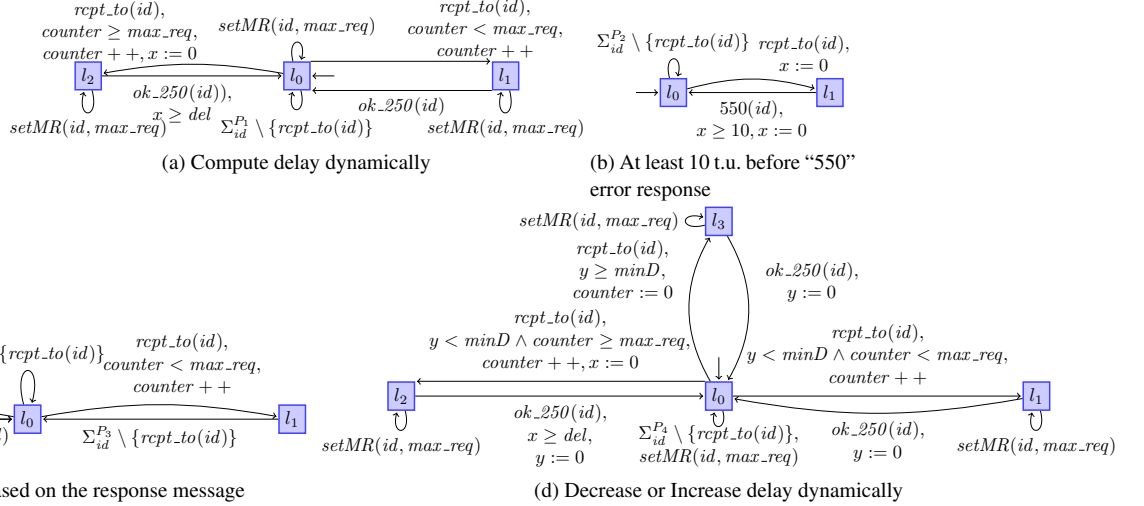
$rcpt\_to(id)$, $counter \geq max\_req$, $counter++, x := 0$

$setMR(id, max\_req)$

$rcpt\_to(id)$, $counter < max\_req$, $counter++$

$l_2$

$l_0$

$l_1$

$ok\_250(id)$), $x \geq del$

$ok\_250(id)$

$setMR(id, max\_req)$

$\Sigma_{id}^{P_1} \setminus \{rcpt\_to(id)\}$

$setMR(id, max\_req)$

(a) Compute delay dynamically

$\Sigma_{id}^{P_2} \setminus \{rcpt\_to(id)\}$ $rcpt\_to(id)$, $x := 0$

$l_0$

$l_1$

$550(id)$, $x \geq 10, x := 0$

(b) At least 10 t.u. before "550" error response

$\{rcpt\_to(id)\}$

$rcpt\_to(id)$, $counter < max\_req$, $counter++$

$l_0$

$l_1$

$)$

$\Sigma_{id}^{P_3} \setminus \{rcpt\_to(id)\}$

ased on the response message

$setMR(id, max\_req)$

$l_3$

$rcpt\_to(id)$, $y \geq minD$, $counter := 0$

$ok\_250(id)$, $y := 0$

$rcpt\_to(id)$, $y < minD \wedge counter \geq max\_req$, $counter++, x := 0$

$rcpt\_to(id)$, $y < minD \wedge counter < max\_req$, $counter++$

$l_2$

$l_0$

$l_1$

$ok\_250(id)$, $x \geq del$, $y := 0$

$\Sigma_{id}^{P_4} \setminus \{rcpt\_to(id)\}$, $setMR(id, max\_req)$

$ok\_250(id)$, $y := 0$

$setMR(id, max\_req)$

$setMR(id, max\_req)$

(d) Decrease or Increase delay dynamically